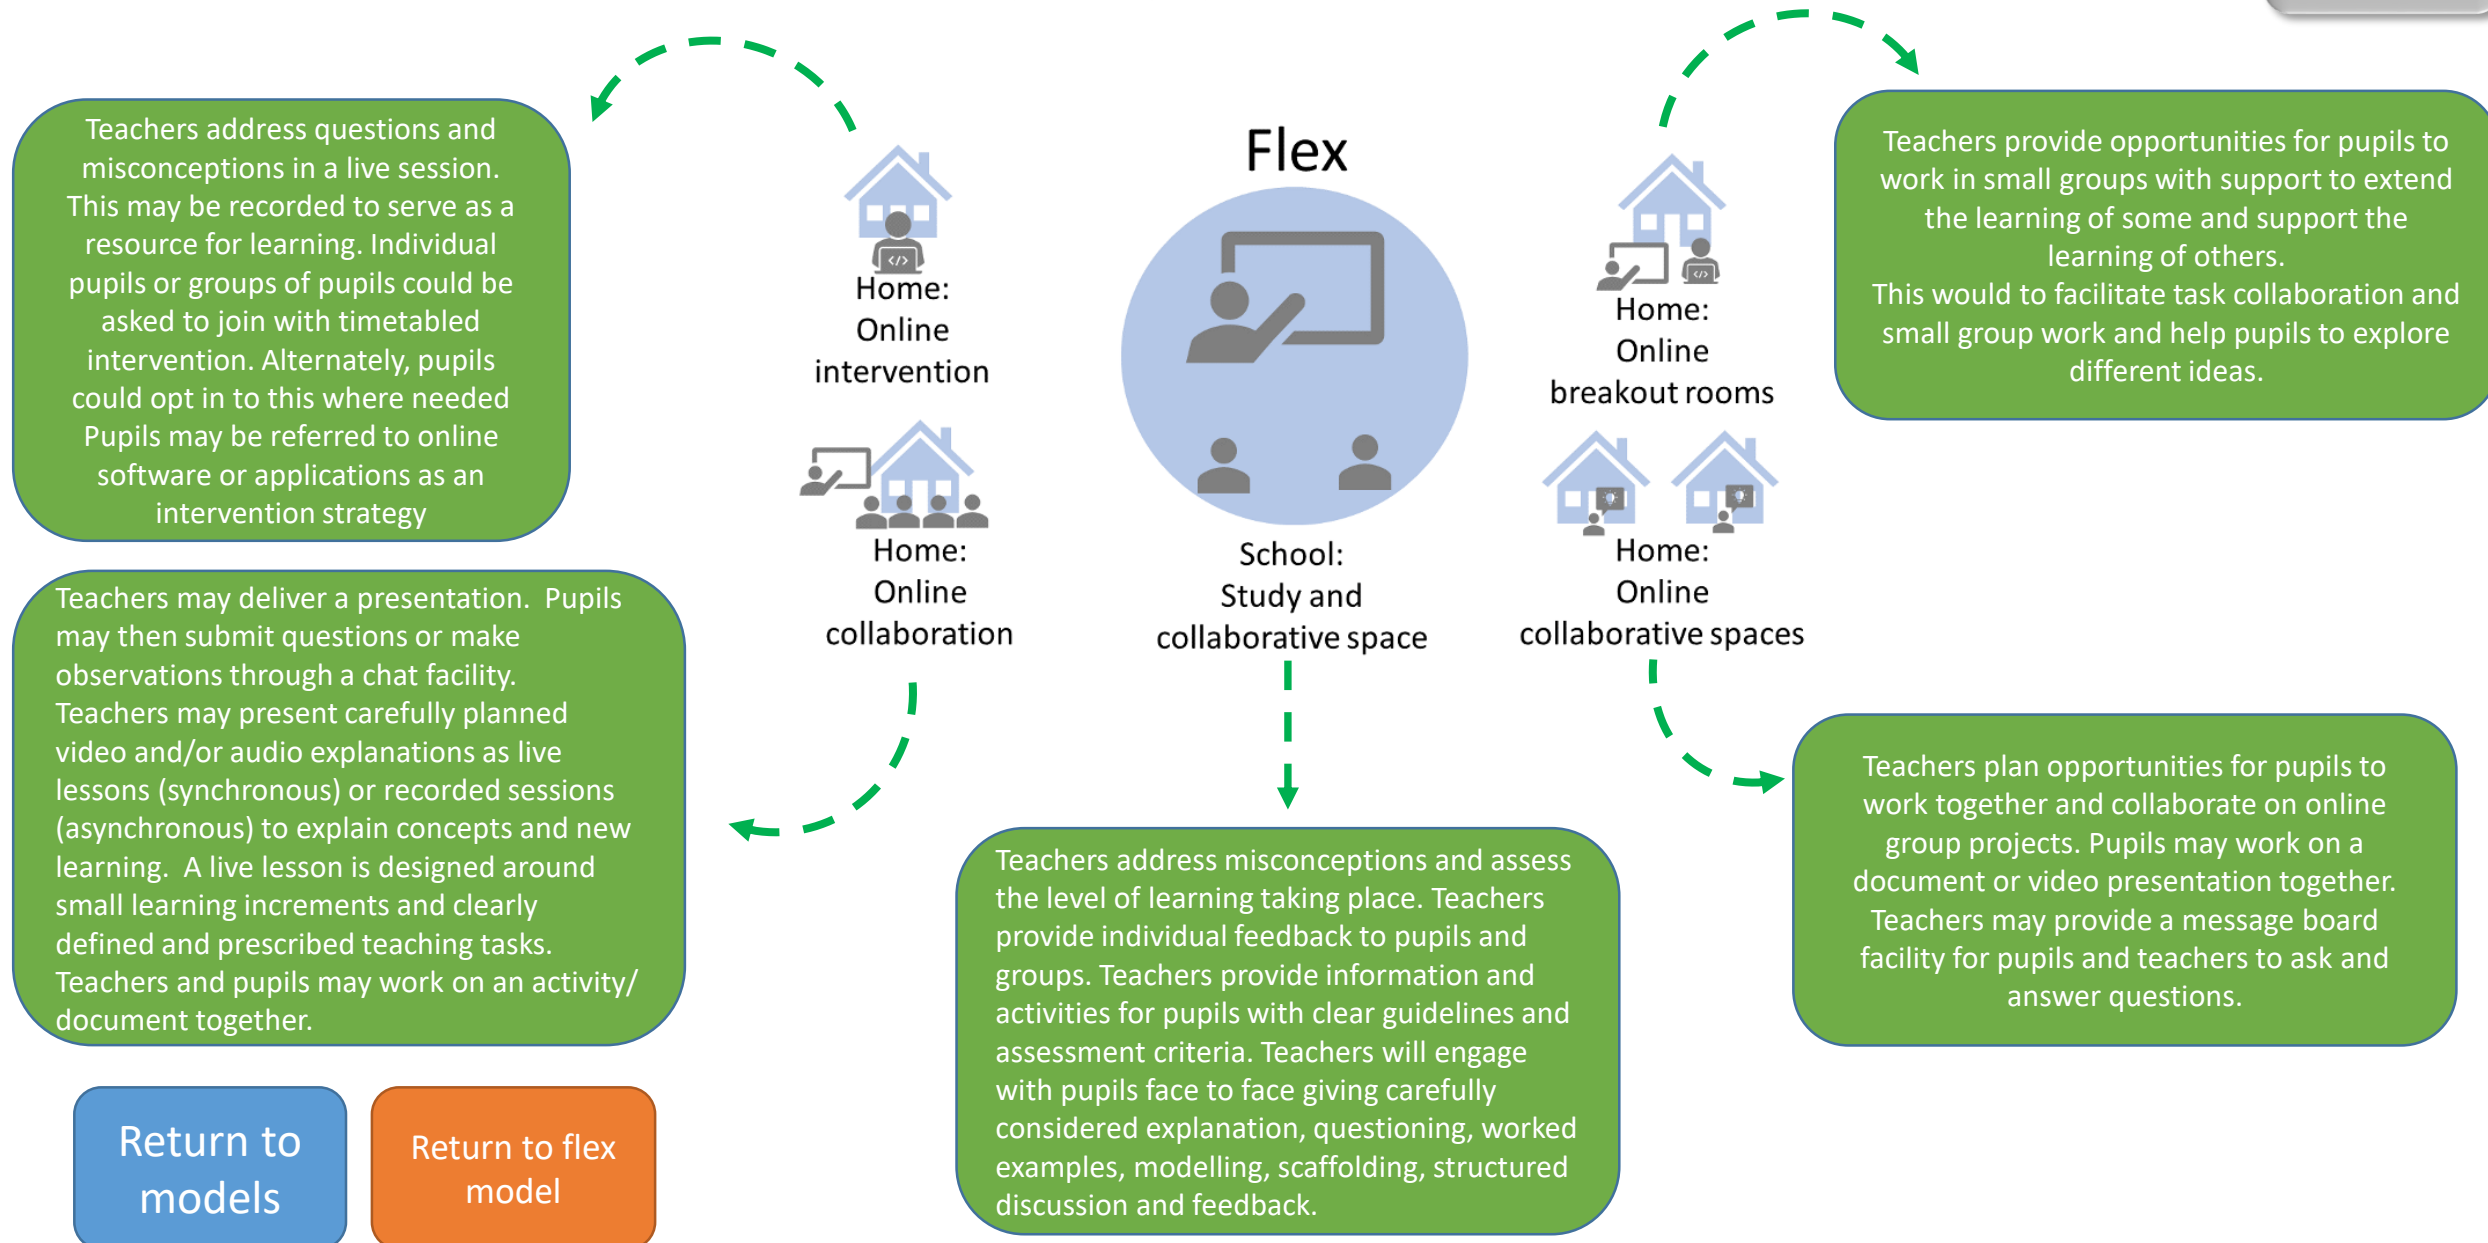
Teachers address questions and misconceptions in a live session. This may be recorded to serve as a resource for learning. Individual pupils or groups of pupils could be asked to join with timetabled intervention. Alternately, pupils could opt in to this where needed Pupils may be referred to online software or applications as an intervention strategy

Home: Online intervention

Flex

Home: Online breakout rooms

Teachers provide opportunities for pupils to work in small groups with support to extend the learning of some and support the learning of others.
This would to facilitate task collaboration and small group work and help pupils to explore different ideas.

Home: Online collaboration

School: Study and collaborative space

Home: Online collaborative spaces

Teachers may deliver a presentation. Pupils may then submit questions or make observations through a chat facility.
Teachers may present carefully planned video and/or audio explanations as live lessons (synchronous) or recorded sessions (asynchronous) to explain concepts and new learning. A live lesson is designed around small learning increments and clearly defined and prescribed teaching tasks.
Teachers and pupils may work on an activity/ document together.

Teachers plan opportunities for pupils to work together and collaborate on online group projects. Pupils may work on a document or video presentation together. Teachers may provide a message board facility for pupils and teachers to ask and answer questions.

Teachers address misconceptions and assess the level of learning taking place. Teachers provide individual feedback to pupils and groups. Teachers provide information and activities for pupils with clear guidelines and assessment criteria. Teachers will engage with pupils face to face giving carefully considered explanation, questioning, worked examples, modelling, scaffolding, structured discussion and feedback.

Return to models

Return to flex model